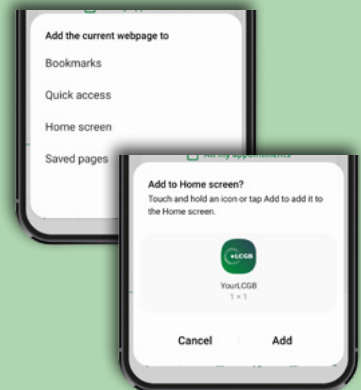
Add the current webpage to

Bookmarks

Quick access

Home screen

Saved pages

All my appointments

Add to Home screen?

Touch and hold an icon or tap Add to add it to the Home screen.

+LCGB

YourLCGB

1 × 1

Cancel

Add